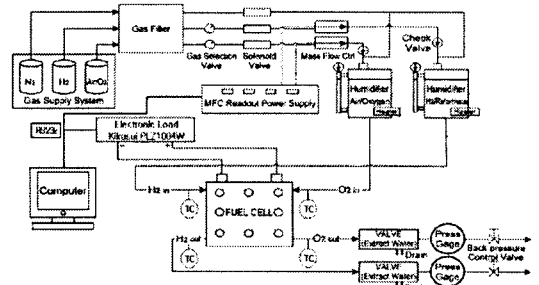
Gas Filter

N2

H2

Air/O2

Gas Supply System

Gas Selection Valve

Solenoid Valve

Mass Flow Ctrl

Check Valve

Humidifier Air/Oxygen

Humidifier H2/Reformate

MFC Readout Power Supply

RS232

Electronic Load Kikusui PLZ1004W

Computer

H2 in

O2 in

TC

TC

FUEL CELL

H2 out

O2 out

TC

TC

VALVE (Extract Water)

Drain

VALVE (Extract Water)

Press Gage

Press Gage

Back pressure Control Valve